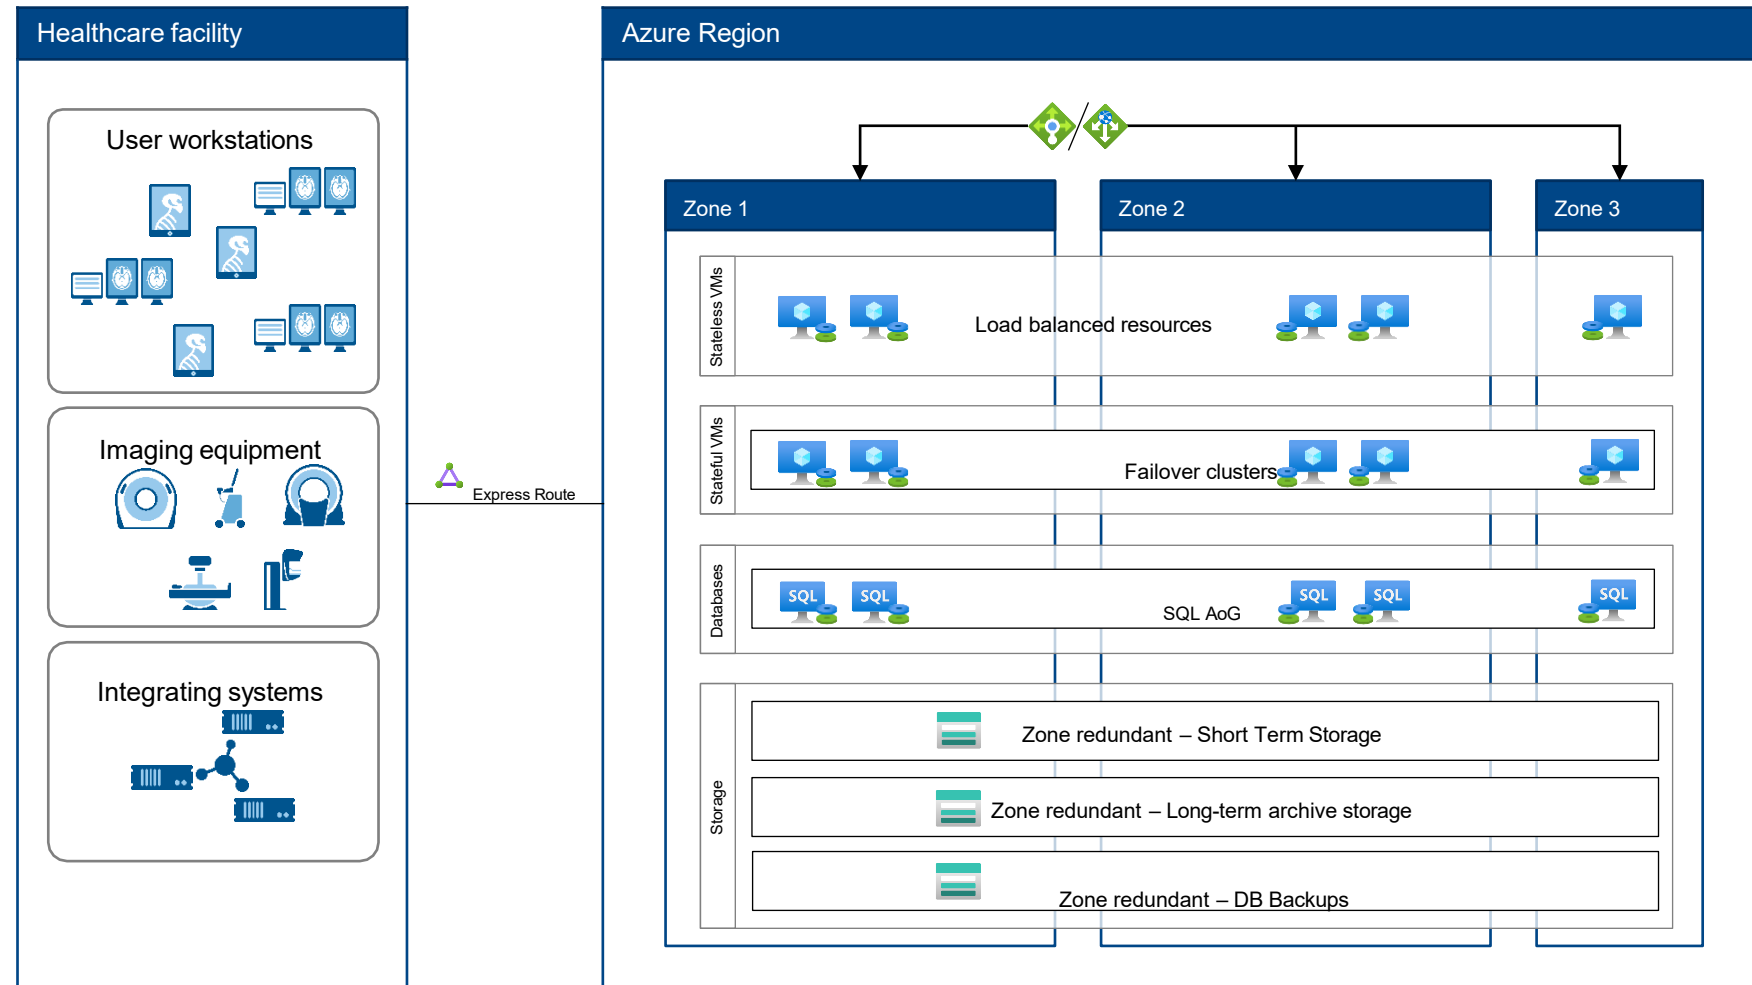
Healthcare facility

User workstations

Imaging equipment

Integrating systems

Express Route

Azure Region

Zone 1

Zone 2

Zone 3

Stateless VMs

Load balanced resources

Stateful VMs

Failover clusters

Databases

SQL SQL SQL SQL SQL

SQL AoG

Storage

Zone redundant – Short Term Storage

Zone redundant – Long-term archive storage

Zone redundant – DB Backups